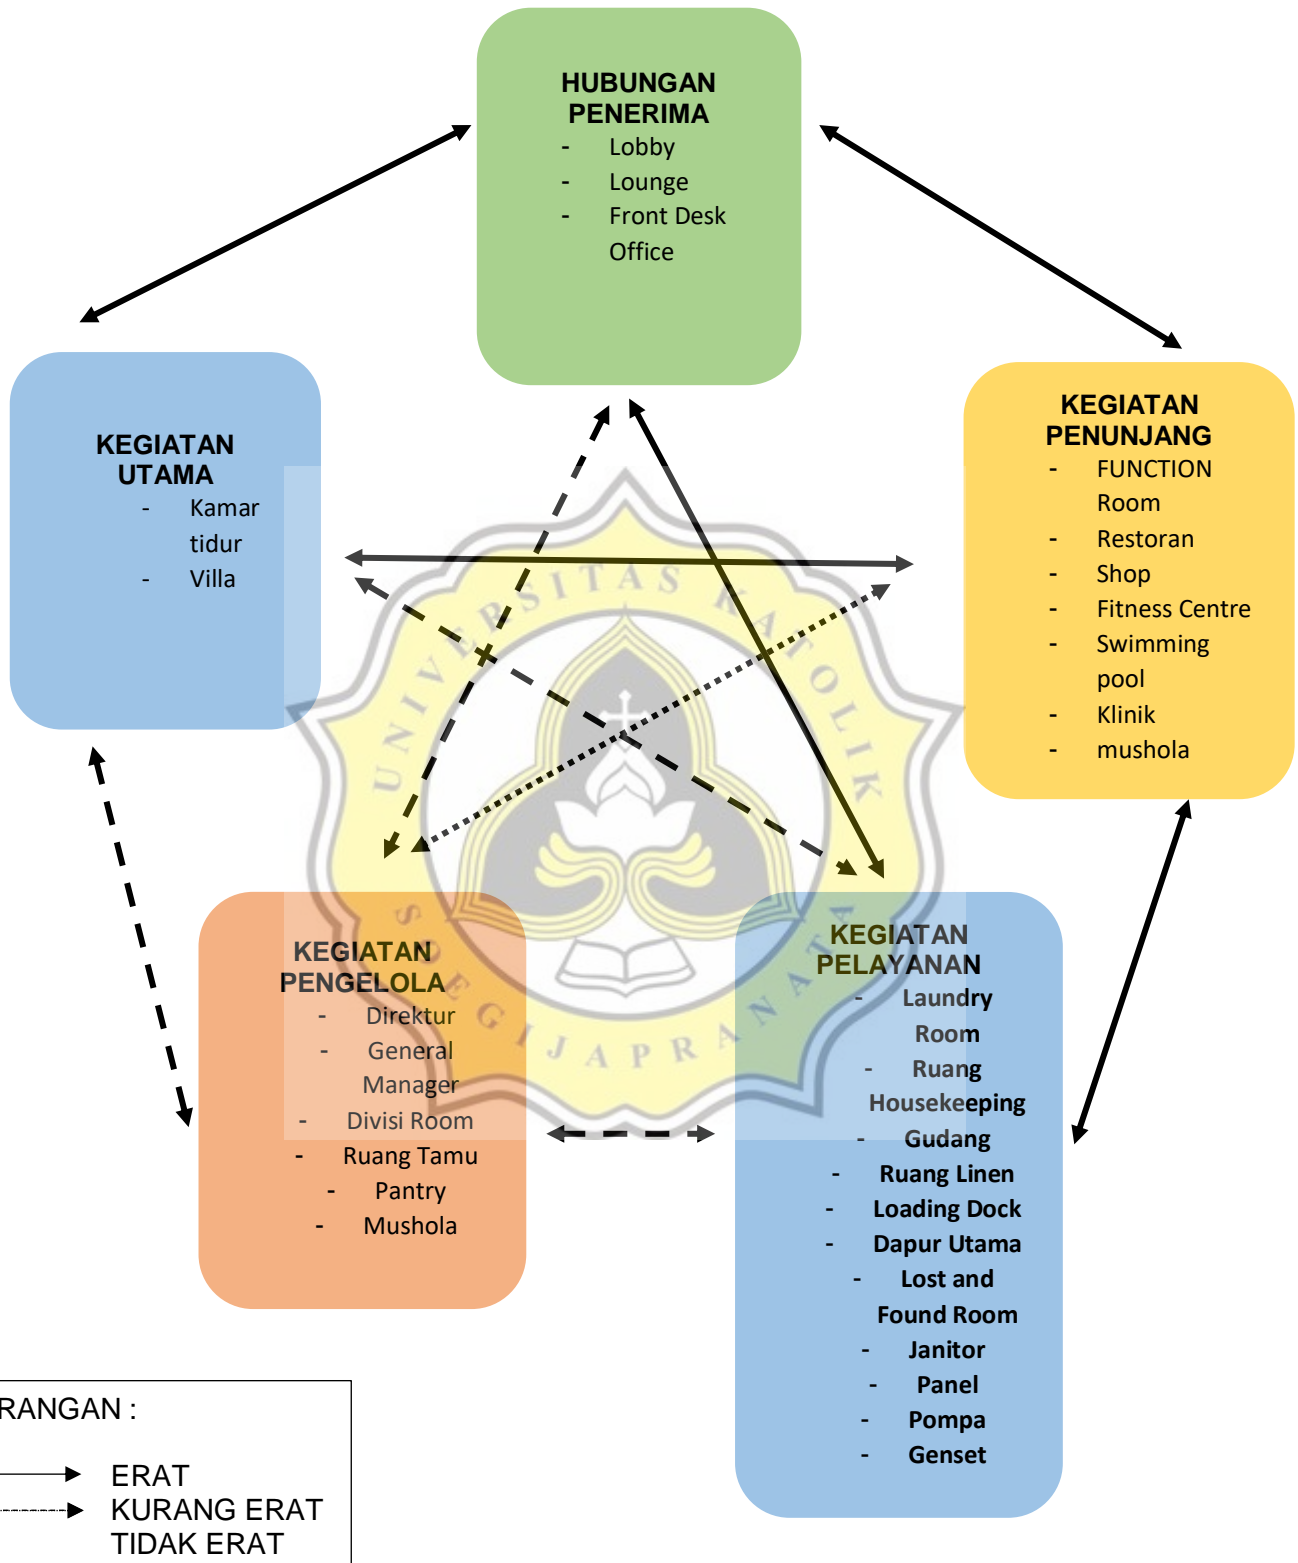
HUBUNGAN PENERIMA
- Lobby
- Lounge
- Front Desk Office

KEGIATAN UTAMA
- Kamar tidur
- Villa

KEGIATAN PENUNJANG
- FUNCTION Room
- Restoran
- Shop
- Fitness Centre
- Swimming pool
- Klinik
- mushola

UNIVERSITAS KATOLIK SOEGIJAPRANATA

KEGIATAN PENGELOLA
- Direktur
- General Manager
- Divisi Room
- Ruang Tamu
- Pantry
- Mushola

KEGIATAN PELAYANAN
- Laundry Room
- Ruang Housekeeping
- Gudang
- Ruang Linen
- Loading Dock
- Dapur Utama
- Lost and Found Room
- Janitor
- Panel
- Pompa
- Genset

RANGAN :
ERAT
KURANG ERAT
TIDAK ERAT